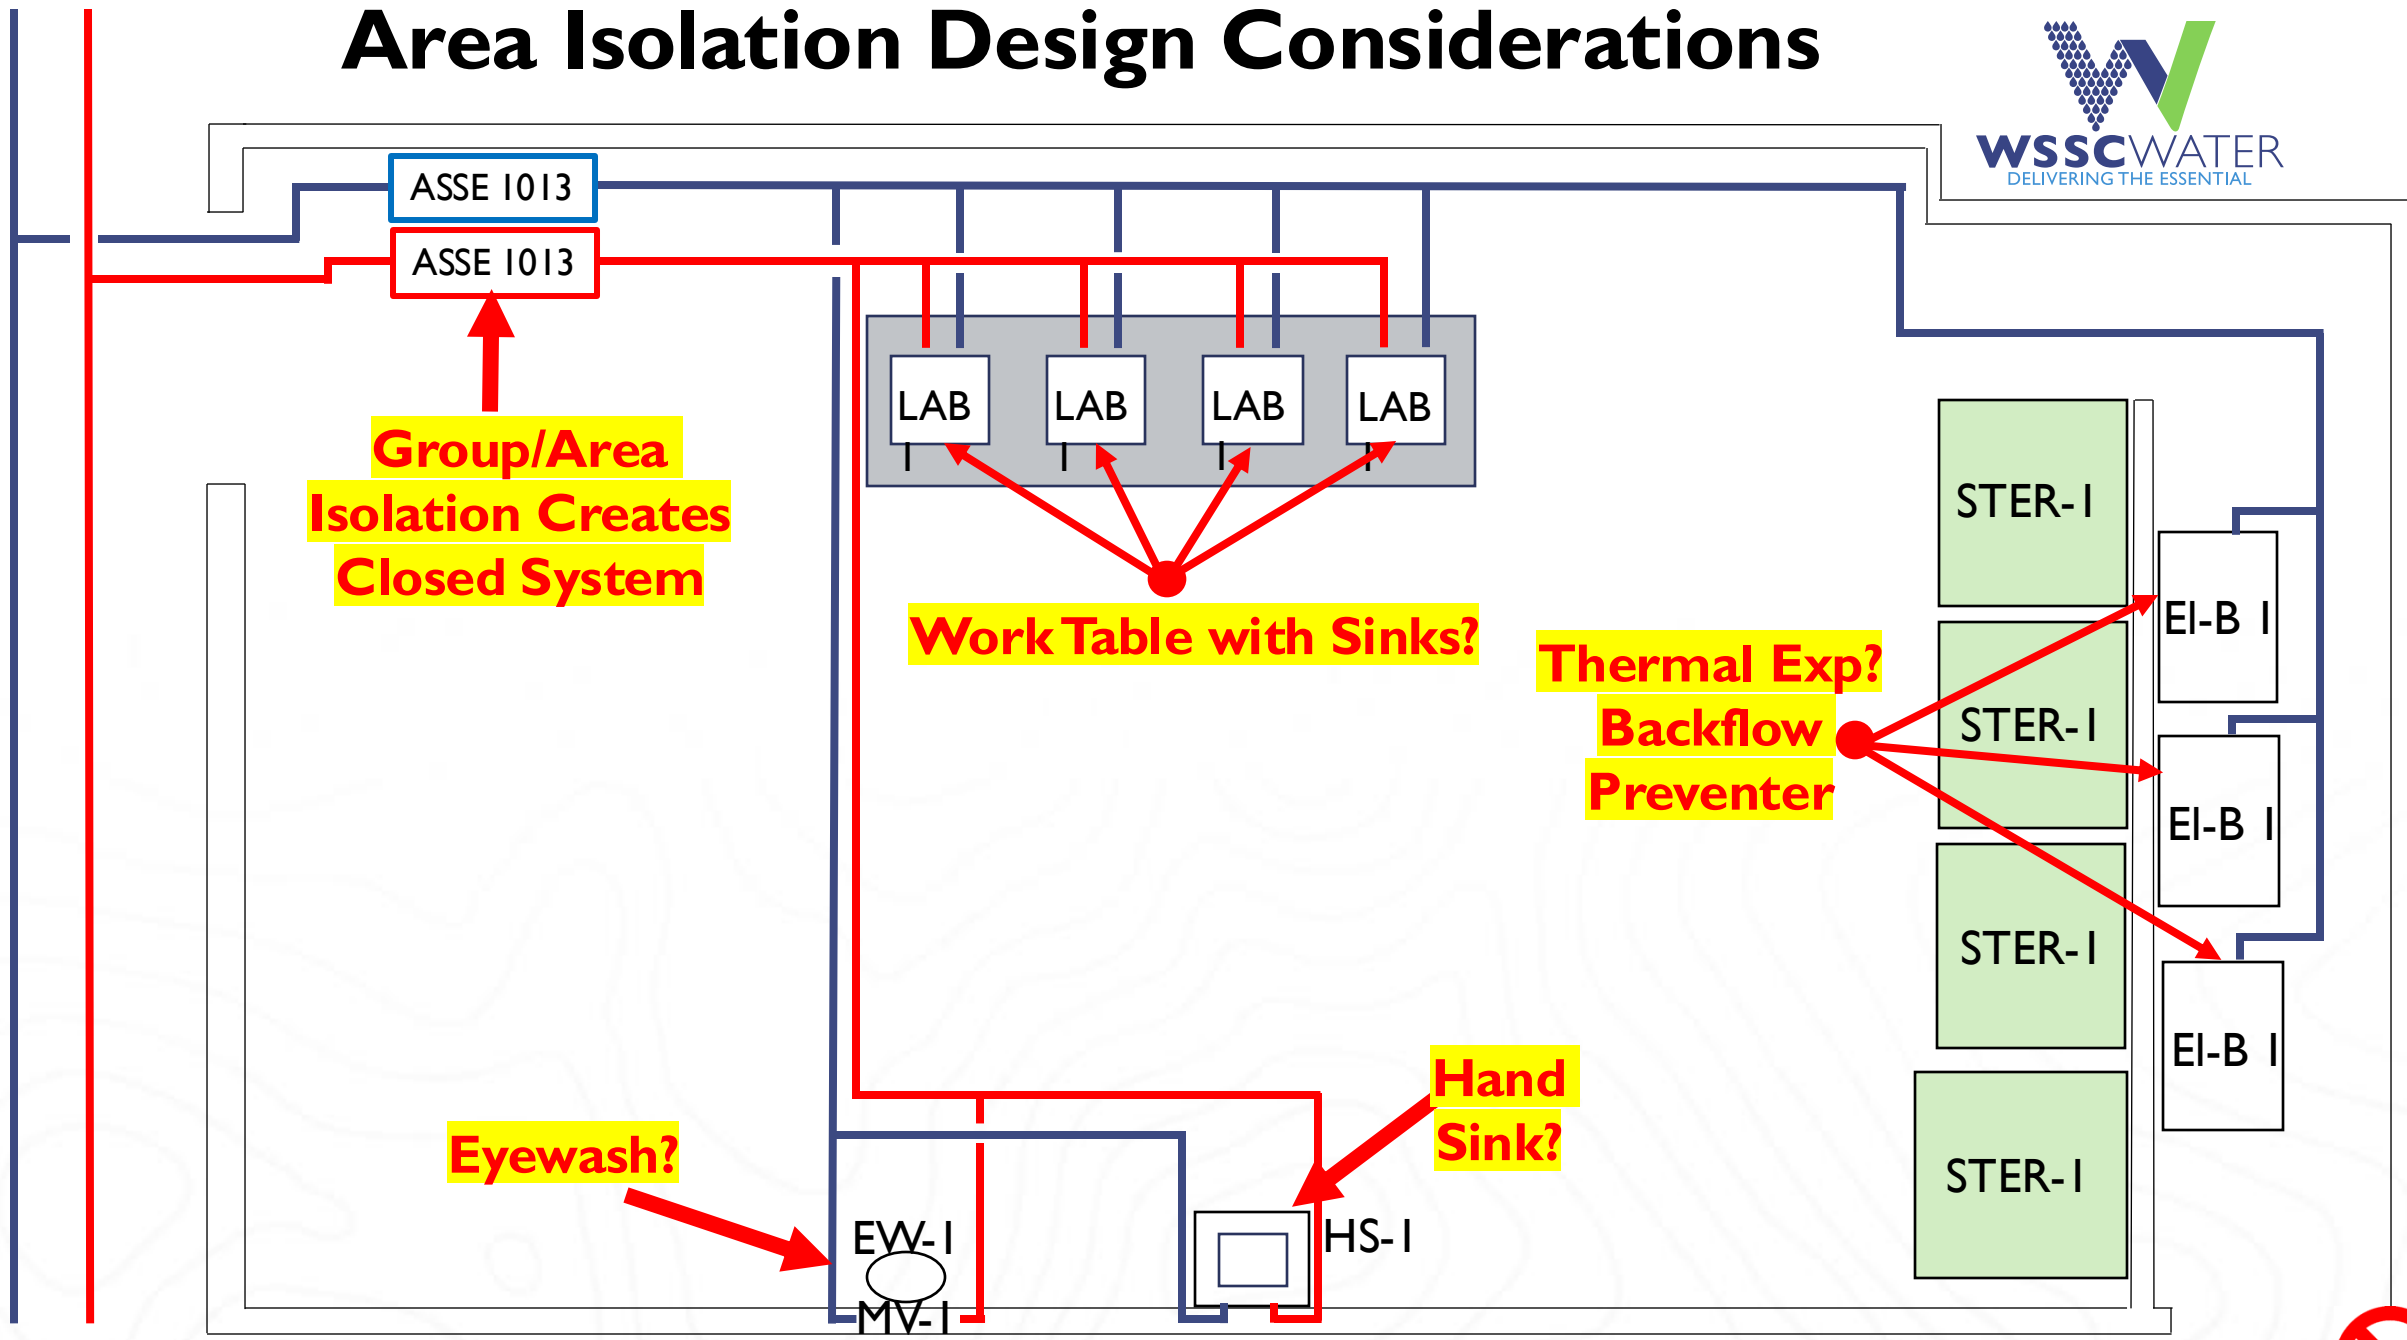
Area Isolation Design Considerations

WSSCWATER
DELIVERING THE ESSENTIAL

ASSE 1013

ASSE 1013

LAB 1

LAB 1

LAB 1

LAB 1

Group/Area Isolation Creates Closed System

Work Table with Sinks?

STER-1

STER-1

STER-1

STER-1

EI-B 1

EI-B 1

EI-B 1

Thermal Exp? Backflow Preventer

Hand Sink?

Eyewash?

EW-1

MV-1

HS-1